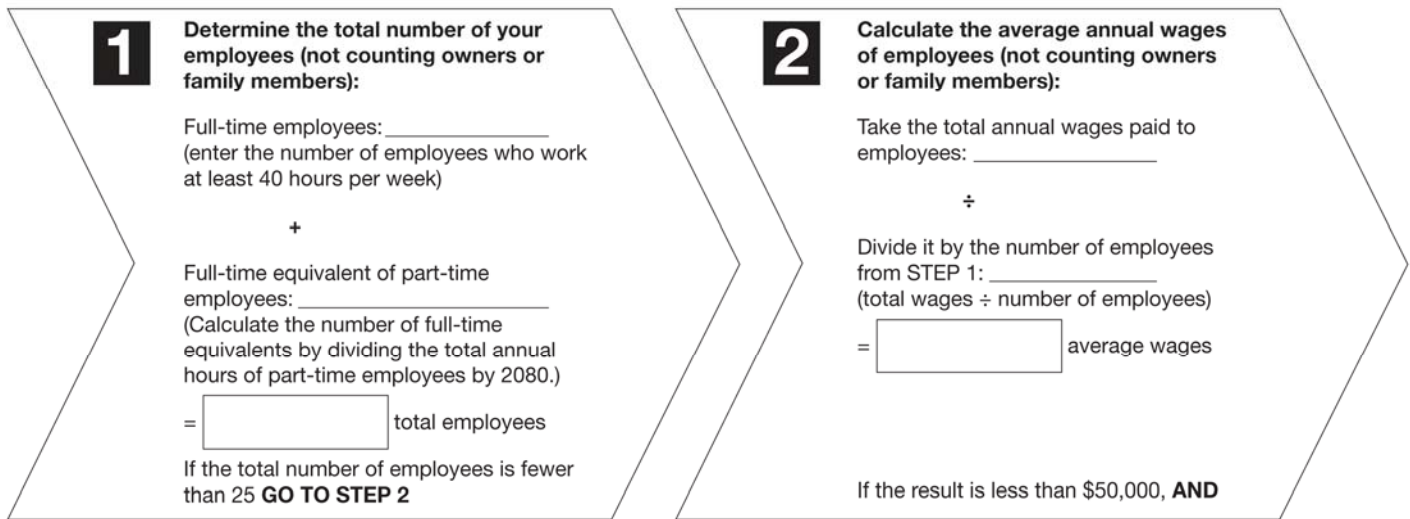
1

Determine the total number of your employees (not counting owners or family members):

Full-time employees: ______________
(enter the number of employees who work at least 40 hours per week)

+

Full-time equivalent of part-time employees: ______________________
(Calculate the number of full-time equivalents by dividing the total annual hours of part-time employees by 2080.)

= [ ] total employees

If the total number of employees is fewer than 25 **GO TO STEP 2**

2

Calculate the average annual wages of employees (not counting owners or family members):

Take the total annual wages paid to employees: ________________

÷

Divide it by the number of employees from STEP 1: ______________
(total wages ÷ number of employees)

= [ ] average wages

If the result is less than \$50,000, **AND**